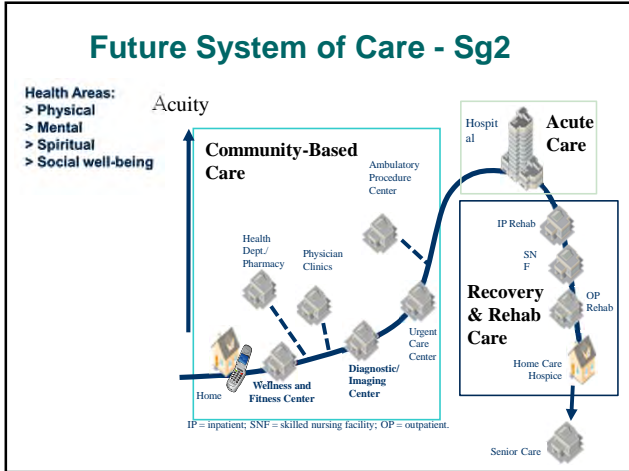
Future System of Care - Sg2

Health Areas:
> Physical
> Mental
> Spiritual
> Social well-being

Acuity

Community-Based Care

Ambulatory Procedure Center

Health Dept./ Pharmacy

Physician Clinics

Urgent Care Center

Diagnostic/ Imaging Center

Wellness and Fitness Center

Home

Hospital

Acute Care

IP Rehab

SNF

OP Rehab

Recovery & Rehab Care

Home Care Hospice

IP = inpatient; SNF = skilled nursing facility; OP = outpatient.

Senior Care